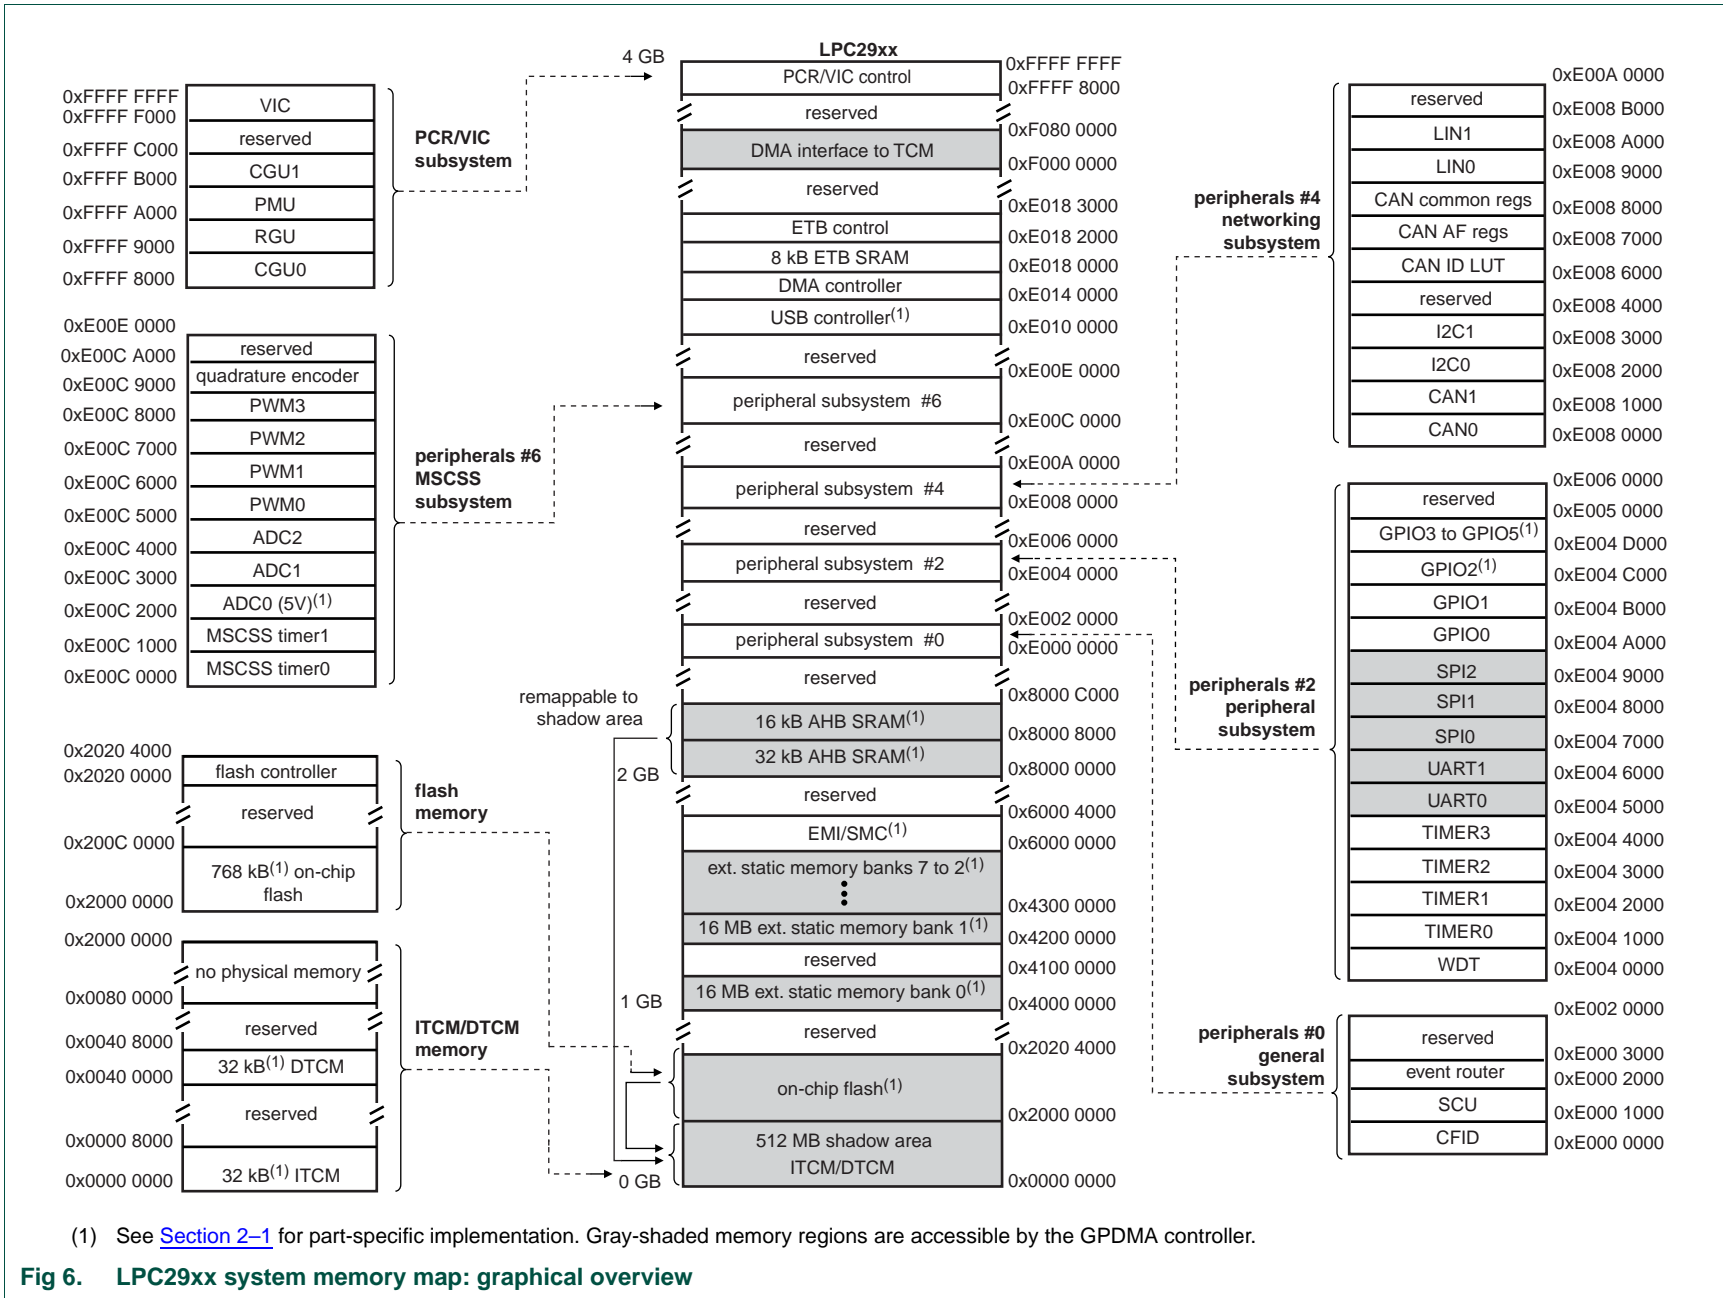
LPC29xx

4 GB

PCR/VIC control 0xFFFF FFFF
0xFFFF 8000
reserved
0xF080 0000
DMA interface to TCM
0xF000 0000
reserved
0xE018 3000
ETB control
0xE018 2000
8 kB ETB SRAM
0xE018 0000
DMA controller
0xE014 0000
USB controller$^{(1)}$
0xE010 0000
reserved
0xE00E 0000
peripheral subsystem #6
0xE00C 0000
reserved
0xE00A 0000
peripheral subsystem #4
0xE008 0000
reserved
0xE006 0000
peripheral subsystem #2
0xE004 0000
reserved
0xE002 0000
peripheral subsystem #0
0xE000 0000
reserved
0x8000 C000
16 kB AHB SRAM$^{(1)}$
0x8000 8000
32 kB AHB SRAM$^{(1)}$
0x8000 0000
reserved
0x6000 4000
EMI/SMC$^{(1)}$
0x6000 0000
ext. static memory banks 7 to 2$^{(1)}$
0x4300 0000
16 MB ext. static memory bank 1$^{(1)}$
0x4200 0000
reserved
0x4100 0000
16 MB ext. static memory bank 0$^{(1)}$
0x4000 0000
reserved
0x2020 4000
on-chip flash$^{(1)}$
0x2000 0000
512 MB shadow area ITCM/DTCM
0x0000 0000

remappable to shadow area
2 GB
1 GB
0 GB

0xFFFF FFFF
0xFFFF F000 VIC
0xFFFF C000 reserved
0xFFFF B000 CGU1
0xFFFF A000 PMU
0xFFFF 9000 RGU
0xFFFF 8000 CGU0
PCR/VIC subsystem

0xE00E 0000
0xE00C A000 reserved
0xE00C 9000 quadrature encoder
0xE00C 8000 PWM3
0xE00C 7000 PWM2
0xE00C 6000 PWM1
0xE00C 5000 PWM0
0xE00C 4000 ADC2
0xE00C 3000 ADC1
0xE00C 2000 ADC0 (5V)$^{(1)}$
0xE00C 1000 MSCSS timer1
0xE00C 0000 MSCSS timer0
peripherals #6 MSCSS subsystem

0x2020 4000
0x2020 0000 flash controller
reserved
0x200C 0000
768 kB$^{(1)}$ on-chip flash
0x2000 0000
flash memory

0x2000 0000
no physical memory
0x0080 0000
reserved
0x0040 8000
32 kB$^{(1)}$ DTCM
0x0040 0000
reserved
0x0000 8000
32 kB$^{(1)}$ ITCM
0x0000 0000
ITCM/DTCM memory

0xE00A 0000
reserved
0xE008 B000
LIN1
0xE008 A000
LIN0
0xE008 9000
CAN common regs
0xE008 8000
CAN AF regs
0xE008 7000
CAN ID LUT
0xE008 6000
reserved
0xE008 4000
I2C1
0xE008 3000
I2C0
0xE008 2000
CAN1
0xE008 1000
CAN0
0xE008 0000
peripherals #4 networking subsystem

0xE006 0000
reserved
0xE005 0000
GPIO3 to GPIO5$^{(1)}$
0xE004 D000
GPIO2$^{(1)}$
0xE004 C000
GPIO1
0xE004 B000
GPIO0
0xE004 A000
SPI2
0xE004 9000
SPI1
0xE004 8000
SPI0
0xE004 7000
UART1
0xE004 6000
UART0
0xE004 5000
TIMER3
0xE004 4000
TIMER2
0xE004 3000
TIMER1
0xE004 2000
TIMER0
0xE004 1000
WDT
0xE004 0000
peripherals #2 peripheral subsystem

0xE002 0000
reserved
0xE000 3000
event router
0xE000 2000
SCU
0xE000 1000
CFID
0xE000 0000
peripherals #0 general subsystem

(1) See Section 2–1 for part-specific implementation. Gray-shaded memory regions are accessible by the GPDMA controller.

Fig 6. LPC29xx system memory map: graphical overview